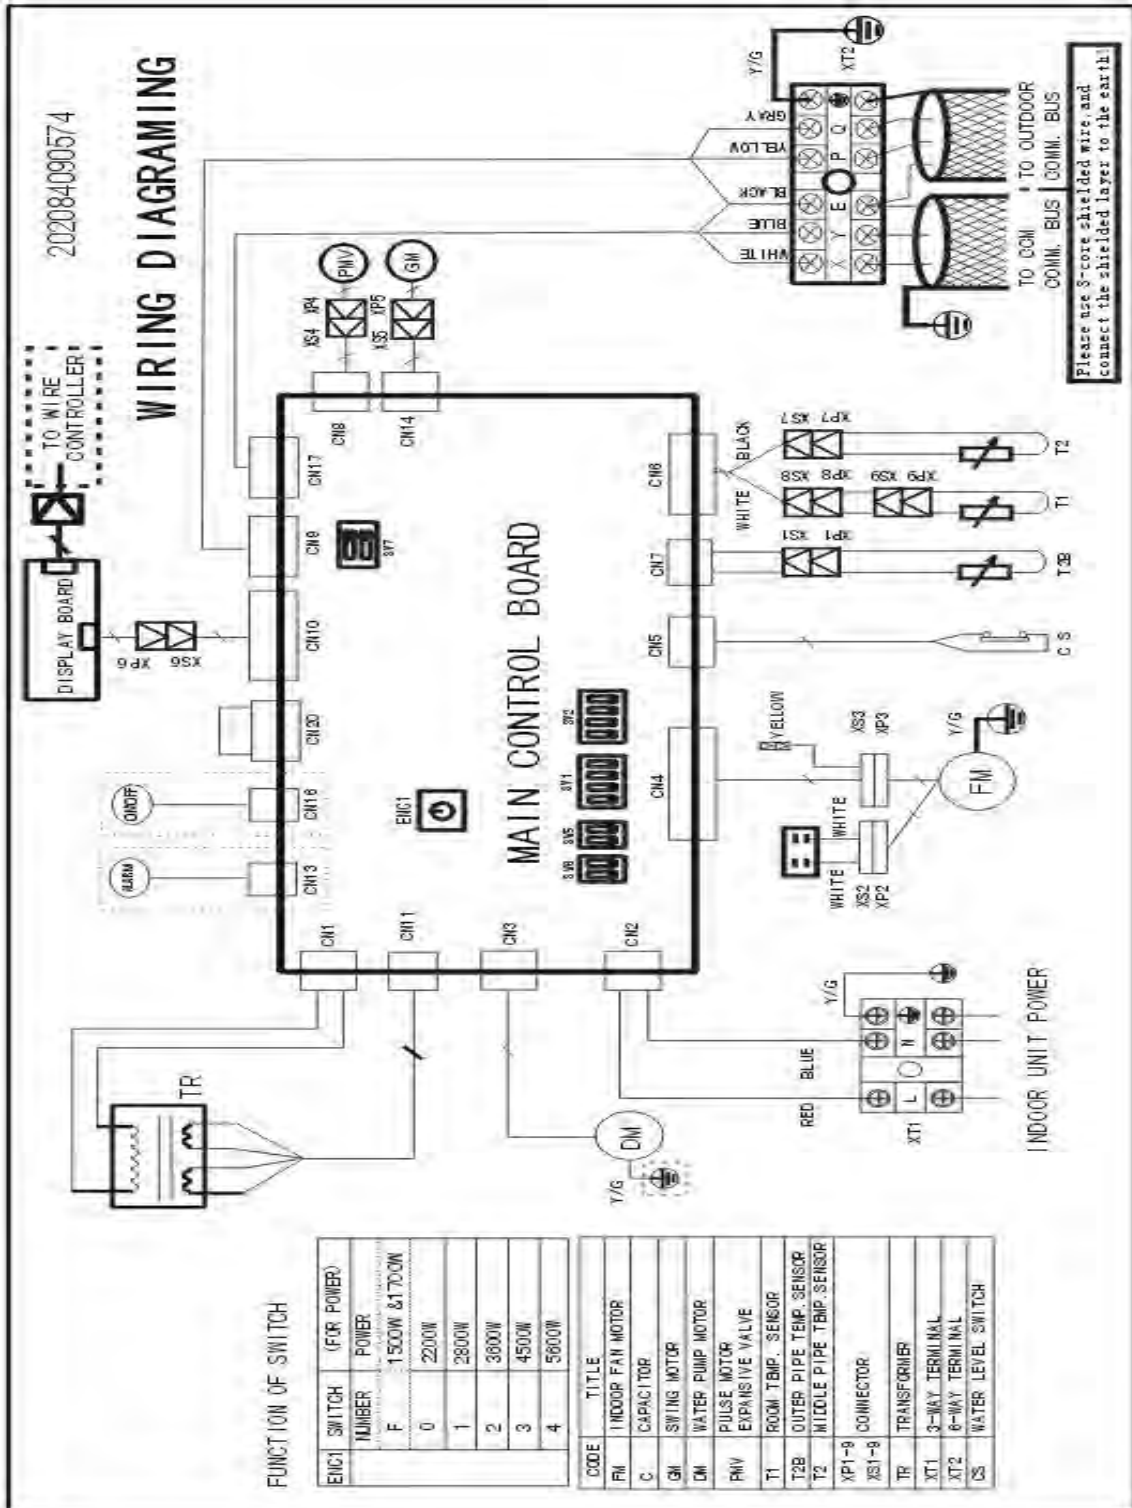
WIRING DIAGRAMING

202084090574

TO WIRE CONTROLLER

DISPLAY BOARD

XP6 XS6

CN10 CN9 CN17 CN8 CN14 CN20 CN18 CN13 CN1 CN11 CN3 CN2 CN4 CN5 CN7 CN6

SW7

XS4 XP4 PMV

XS5 XP5 GM

GRAY YELLOW BLACK BLUE WHITE

X Y E P Q

Y/G XT2

TO CCM COMM. BUS

TO OUTDOOR COMM. BUS

Please use 3-core shielded wire, and connect the shielded layer to the earth!

MAIN CONTROL BOARD

ENC1

SW6 SW5 SW1 SW2

ON/OFF

ALARM

BLACK XP7 XS7 T2

WHITE XS8 XP8 XS9 XP9 T1

XS1 XP1 T2B

C S

YELLOW XS3 XP3 Y/G FM

WHITE WHITE XS2 XP2

TR

DM Y/G

Y/G

BLUE RED L N XT1

INDOOR UNIT POWER

FUNCTION OF SWITCH

| ENC1 | SWITCH NUMBER | (FOR POWER) POWER |
|---|---|---|
| | F | 1500W &1700W |
| | 0 | 2200W |
| | 1 | 2800W |
| | 2 | 3600W |
| | 3 | 4500W |
| | 4 | 5600W |

| CODE | TITLE |
|---|---|
| FM | INDOOR FAN MOTOR |
| C | CAPACITOR |
| GM | SWING MOTOR |
| DM | WATER PUMP MOTOR |
| PMV | PULSE MOTOR EXPANSIVE VALVE |
| T1 | ROOM TEMP. SENSOR |
| T2B | OUTER PIPE TEMP. SENSOR |
| T2 | MIDDLE PIPE TEMP. SENSOR |
| XP1-9 XS1-9 | CONNECTOR |
| TR | TRANSFORMER |
| XT1 | 3-WAY TERMINAL |
| XT2 | 6-WAY TERMINAL |
| CS | WATER LEVEL SWITCH |